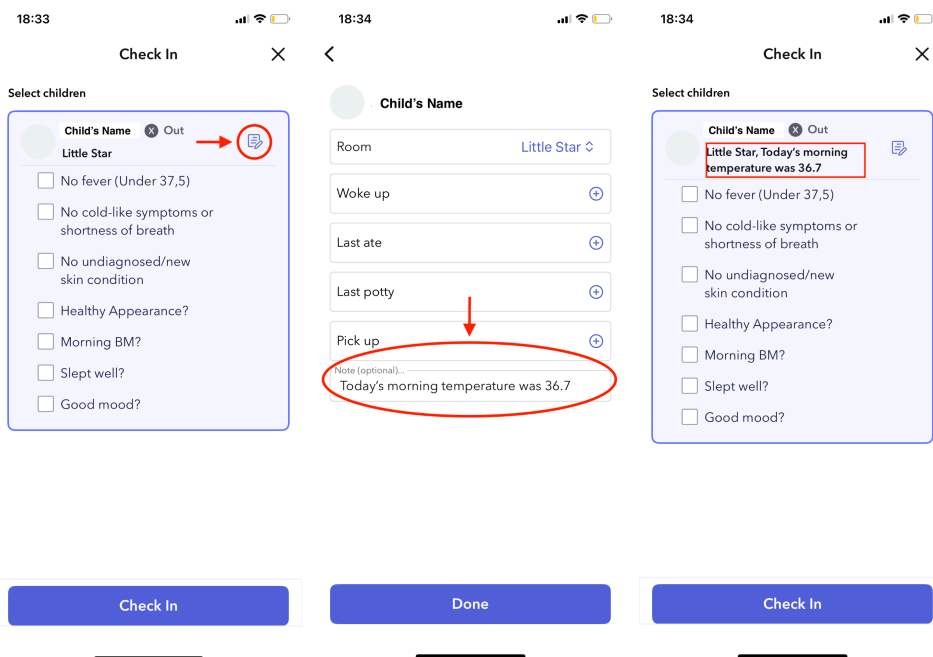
18:33

Check In

Select children

Child's Name Out
Little Star

No fever (Under 37,5)
No cold-like symptoms or shortness of breath
No undiagnosed/new skin condition
Healthy Appearance?
Morning BM?
Slept well?
Good mood?

Check In

18:34

Child's Name

Room Little Star

Woke up
Last ate
Last potty
Pick up

Note (optional)...
Today's morning temperature was 36.7

Done

18:34

Check In

Select children

Child's Name Out
Little Star, Today's morning temperature was 36.7

No fever (Under 37,5)
No cold-like symptoms or shortness of breath
No undiagnosed/new skin condition
Healthy Appearance?
Morning BM?
Slept well?
Good mood?

Check In